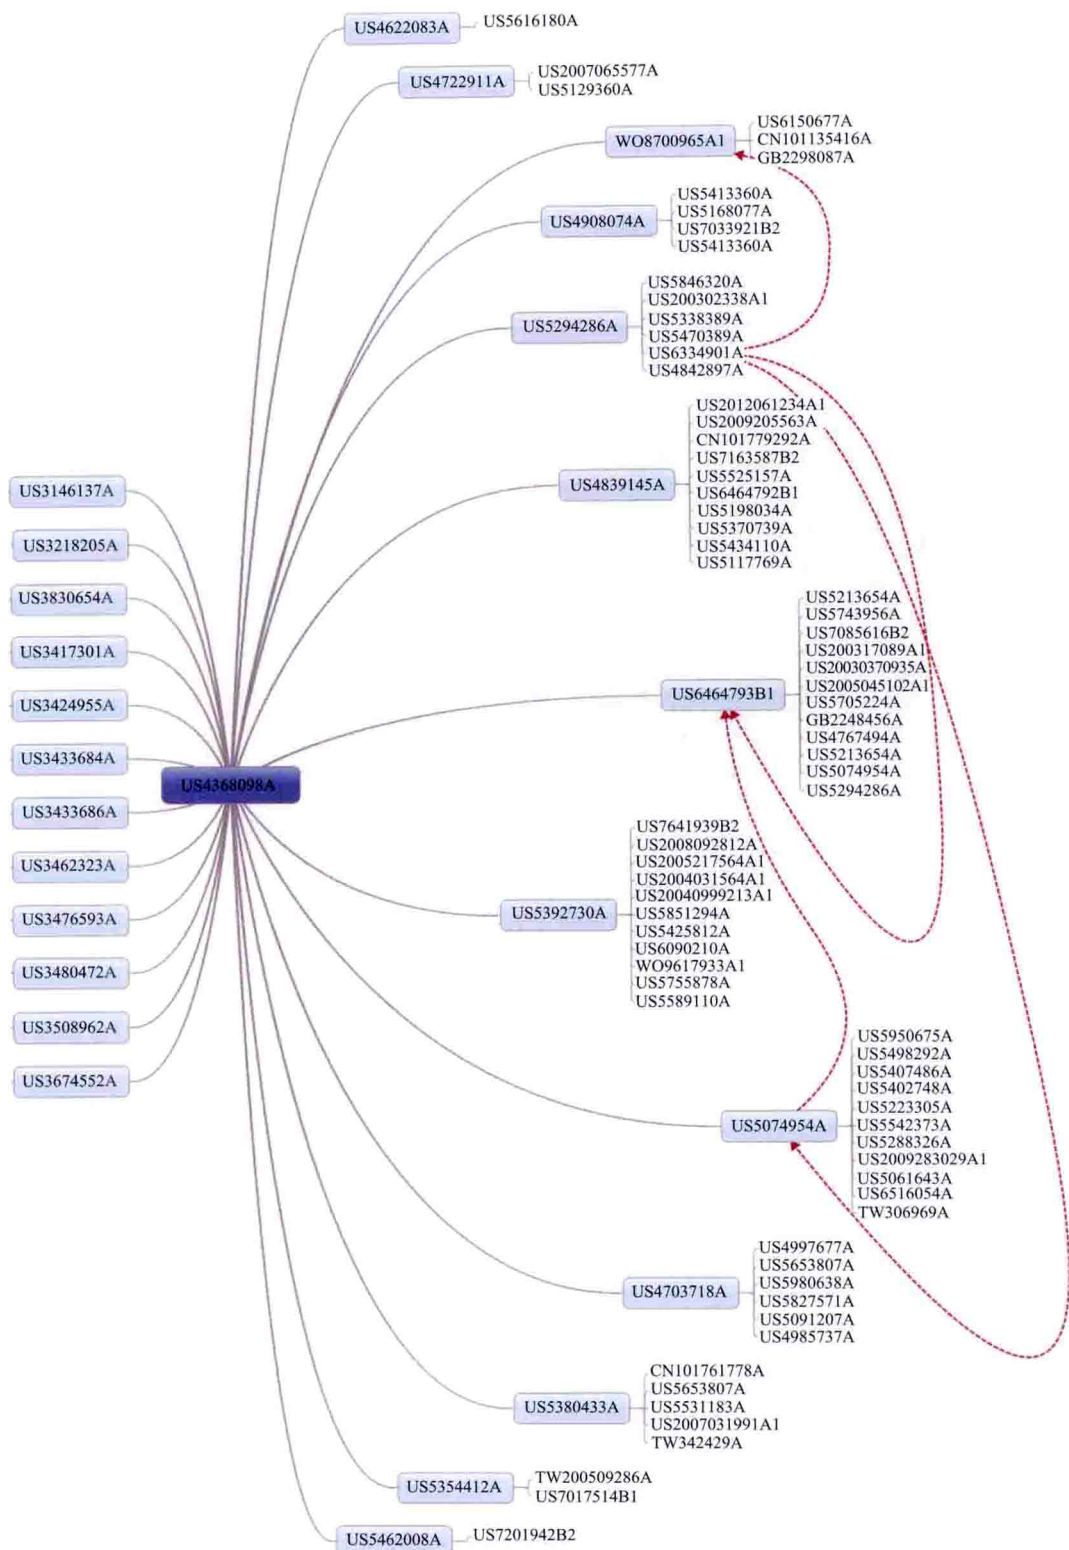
US4622083A US5616180A

US4722911A US2007065577A US5129360A

WO8700965A1 US6150677A CN101135416A GB2298087A

US4908074A US5413360A US5168077A US7033921B2 US5413360A

US5294286A US5846320A US200302338A1 US5338389A US5470389A US6334901A US4842897A

US4839145A US2012061234A1 US2009205563A CN101779292A US7163587B2 US5525157A US6464792B1 US5198034A US5370739A US5434110A US5117769A

US6464793B1 US5213654A US5743956A US7085616B2 US200317089A1 US20030370935A US2005045102A1 US5705224A GB2248456A US4767494A US5213654A US5074954A US5294286A

US3146137A
US3218205A
US3830654A
US3417301A
US3424955A
US3433684A
US4368098A
US3433686A
US3462323A
US3476593A
US3480472A
US3508962A
US3674552A

US5392730A US7641939B2 US2008092812A US2005217564A1 US2004031564A1 US20040999213A1 US5851294A US5425812A US6090210A WO9617933A1 US5755878A US5589110A

US5074954A US5950675A US5498292A US5407486A US5402748A US5223305A US5542373A US5288326A US2009283029A1 US5061643A US6516054A TW306969A

US4703718A US4997677A US5653807A US5980638A US5827571A US5091207A US4985737A

US5380433A CN101761778A US5653807A US5531183A US2007031991A1 TW342429A

US5354412A TW200509286A US7017514B1

US5462008A US7201942B2